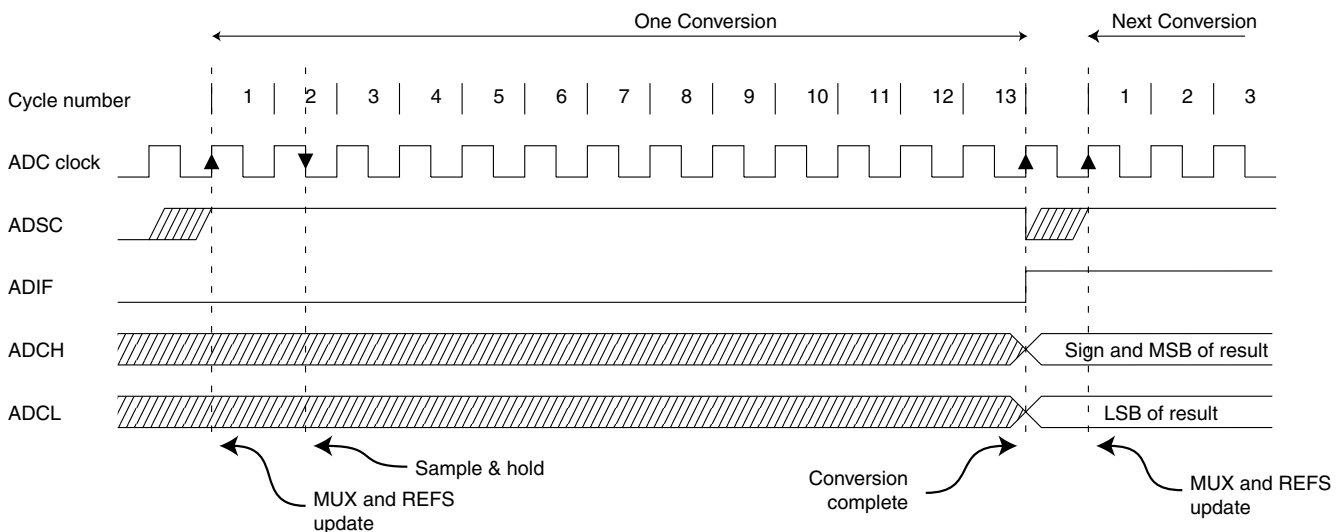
One Conversion

Next Conversion

Cycle number

1 2 3 4 5 6 7 8 9 10 11 12 13 1 2 3

ADC clock

ADSC

ADIF

ADCH

Sign and MSB of result

ADCL

LSB of result

Sample & hold

MUX and REFS update

Conversion complete

MUX and REFS update